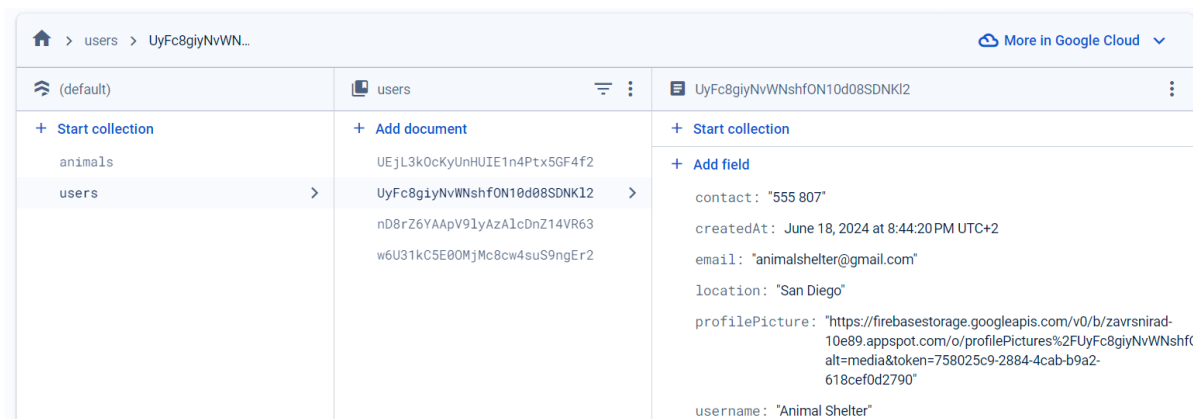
> users > UyFc8giyNvWN...

More in Google Cloud

(default)

+ Start collection

animals

users

users

+ Add document

UEjL3kOcKyUnHUIE1n4Ptx5GF4f2

UyFc8giyNvWNshfON10d08SDNKl2

nD8rZ6YAApV9lyAzAlcDnZ14VR63

w6U31kC5E0OMjMc8cw4suS9ngEr2

UyFc8giyNvWNshfON10d08SDNKl2

+ Start collection

+ Add field

contact: "555 807"

createdAt: June 18, 2024 at 8:44:20 PM UTC+2

email: "animalshelter@gmail.com"

location: "San Diego"

profilePicture: "https://firebasestorage.googleapis.com/v0/b/zavrsnirad-10e89.appspot.com/o/profilePictures%2FUyFc8giyNvWNshf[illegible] alt=media&token=758025c9-2884-4cab-b9a2-618cef0d2790"

username: "Animal Shelter"